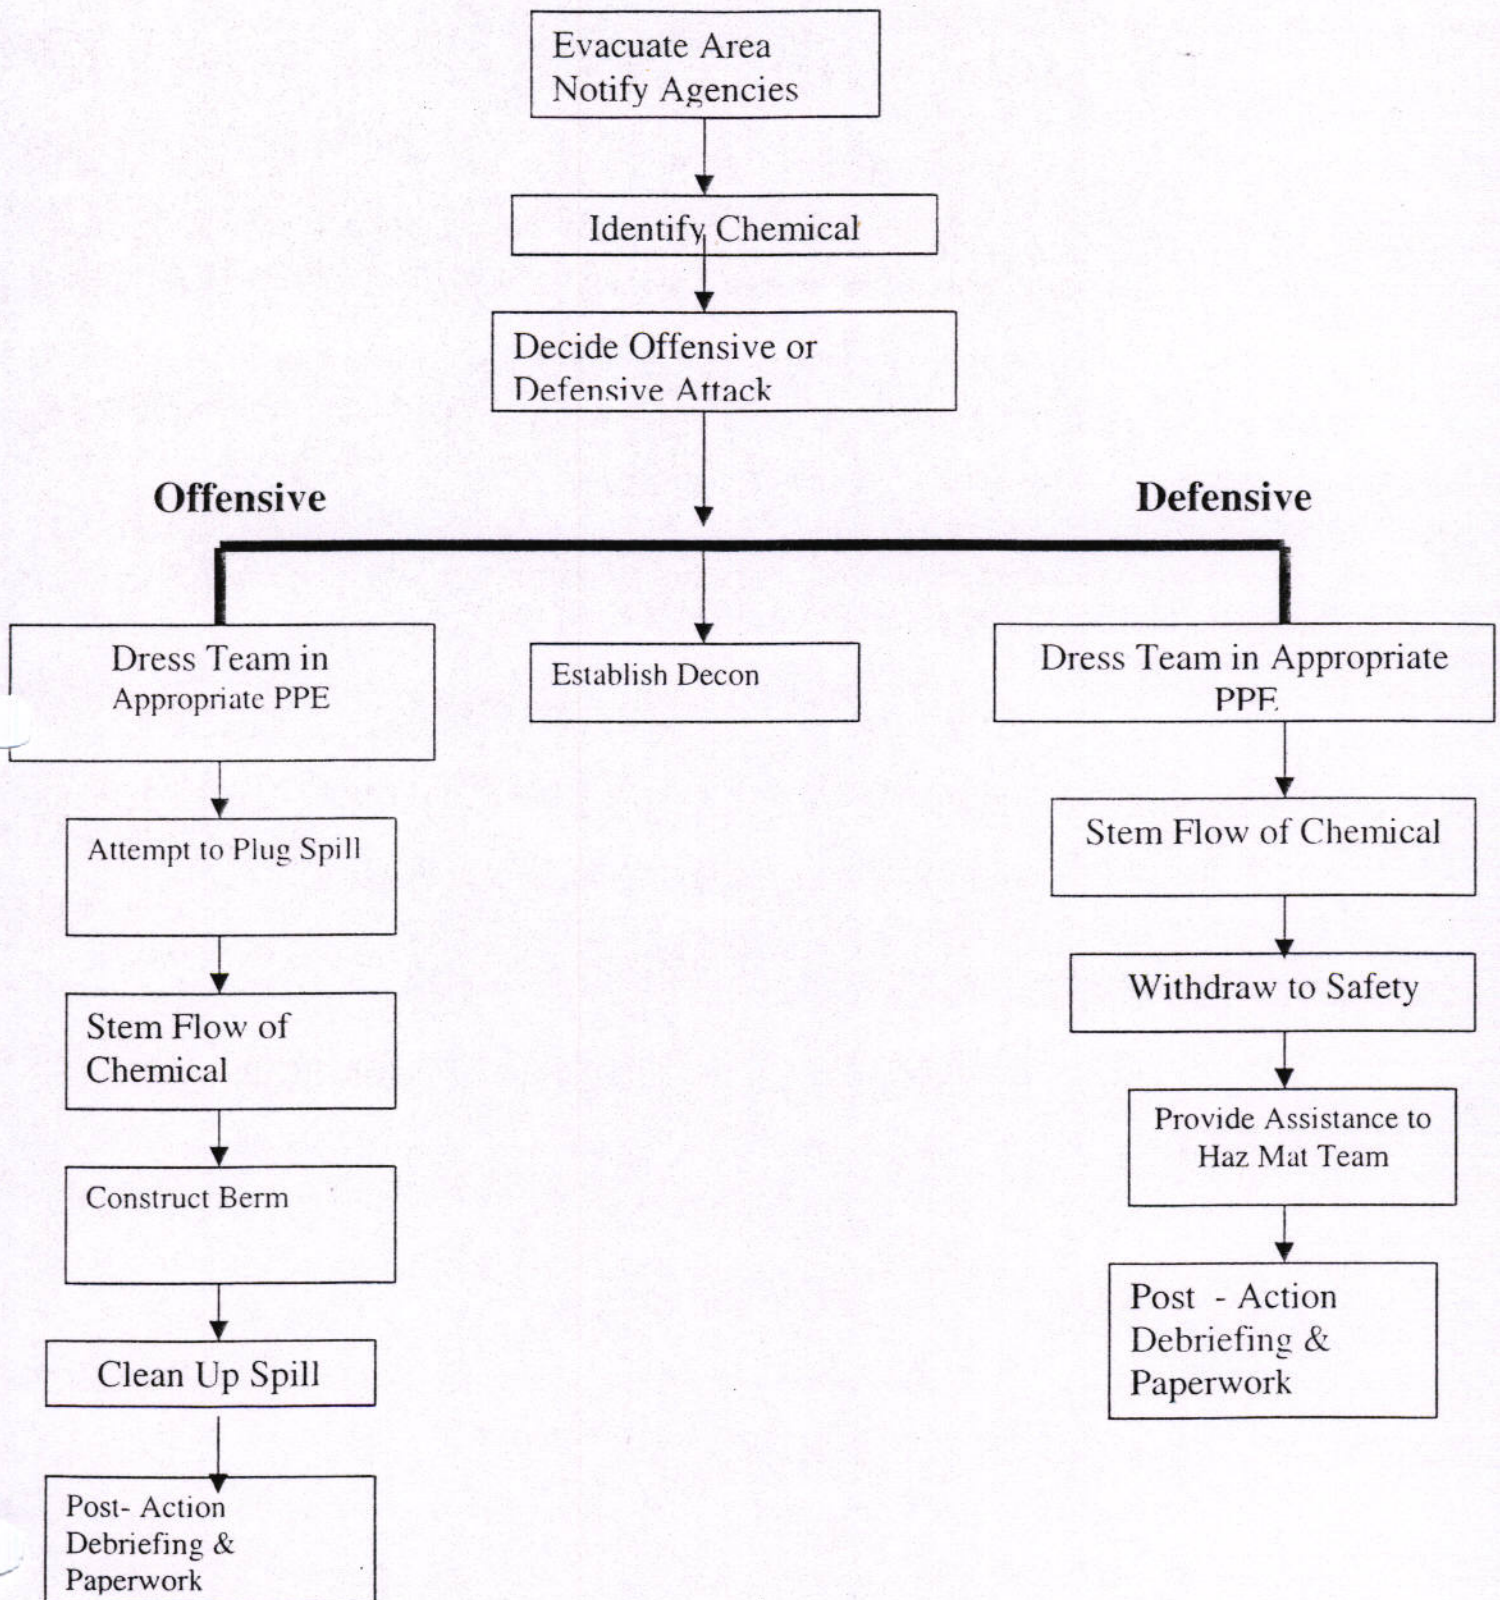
Evacuate Area
Notify Agencies

Identify Chemical

Decide Offensive or Defensive Attack

Offensive

Defensive

Dress Team in Appropriate PPE

Establish Decon

Dress Team in Appropriate PPE

Attempt to Plug Spill

Stem Flow of Chemical

Construct Berm

Clean Up Spill

Post- Action Debriefing & Paperwork

Stem Flow of Chemical

Withdraw to Safety

Provide Assistance to Haz Mat Team

Post - Action Debriefing & Paperwork